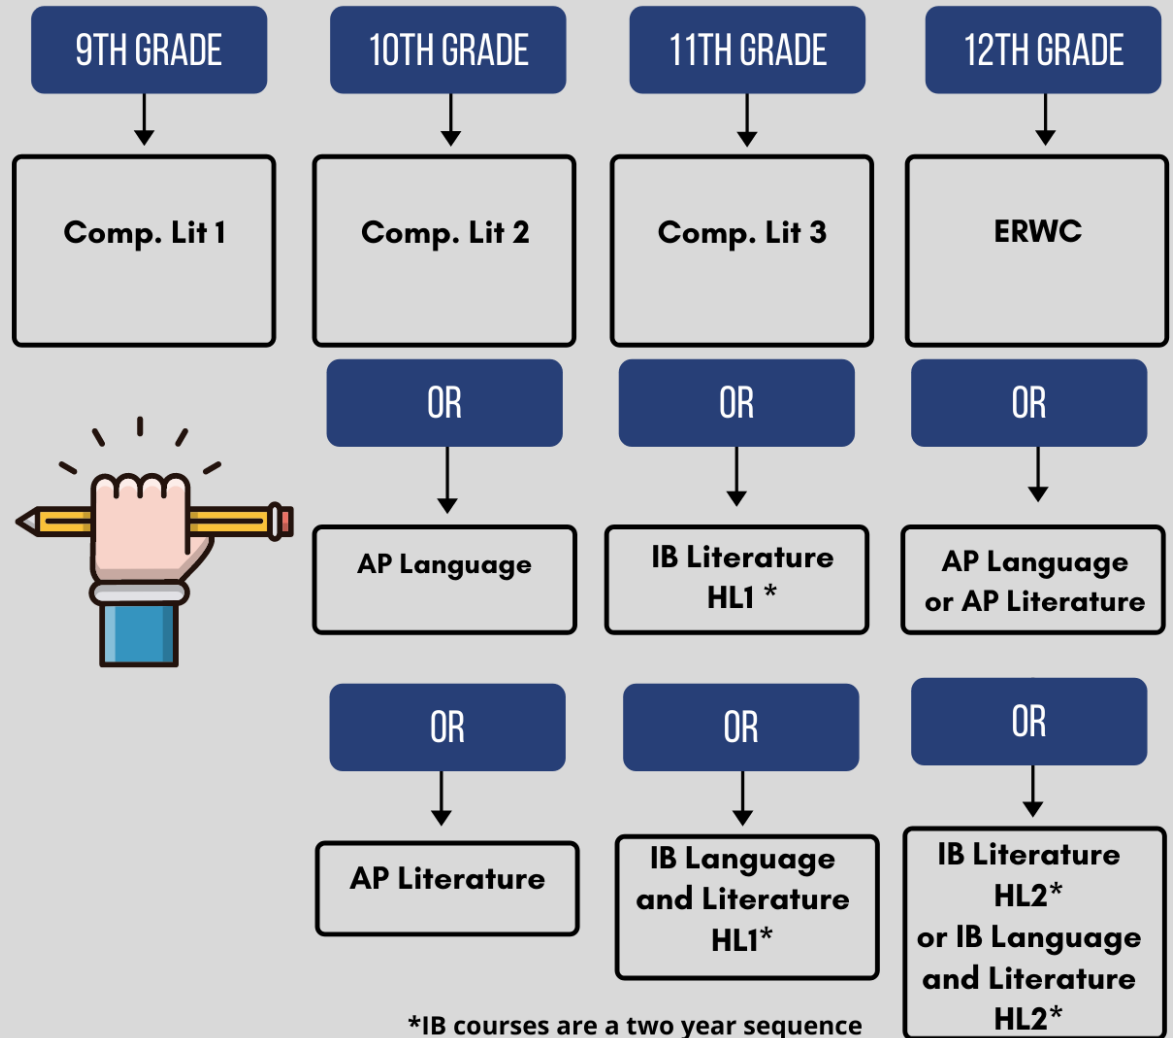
9TH GRADE

Comp. Lit 1

10TH GRADE

Comp. Lit 2

OR

AP Language

OR

AP Literature

11TH GRADE

Comp. Lit 3

OR

IB Literature HL1 *

OR

IB Language and Literature HL1*

12TH GRADE

ERWC

OR

AP Language or AP Literature

OR

IB Literature HL2* or IB Language and Literature HL2*

*IB courses are a two year sequence